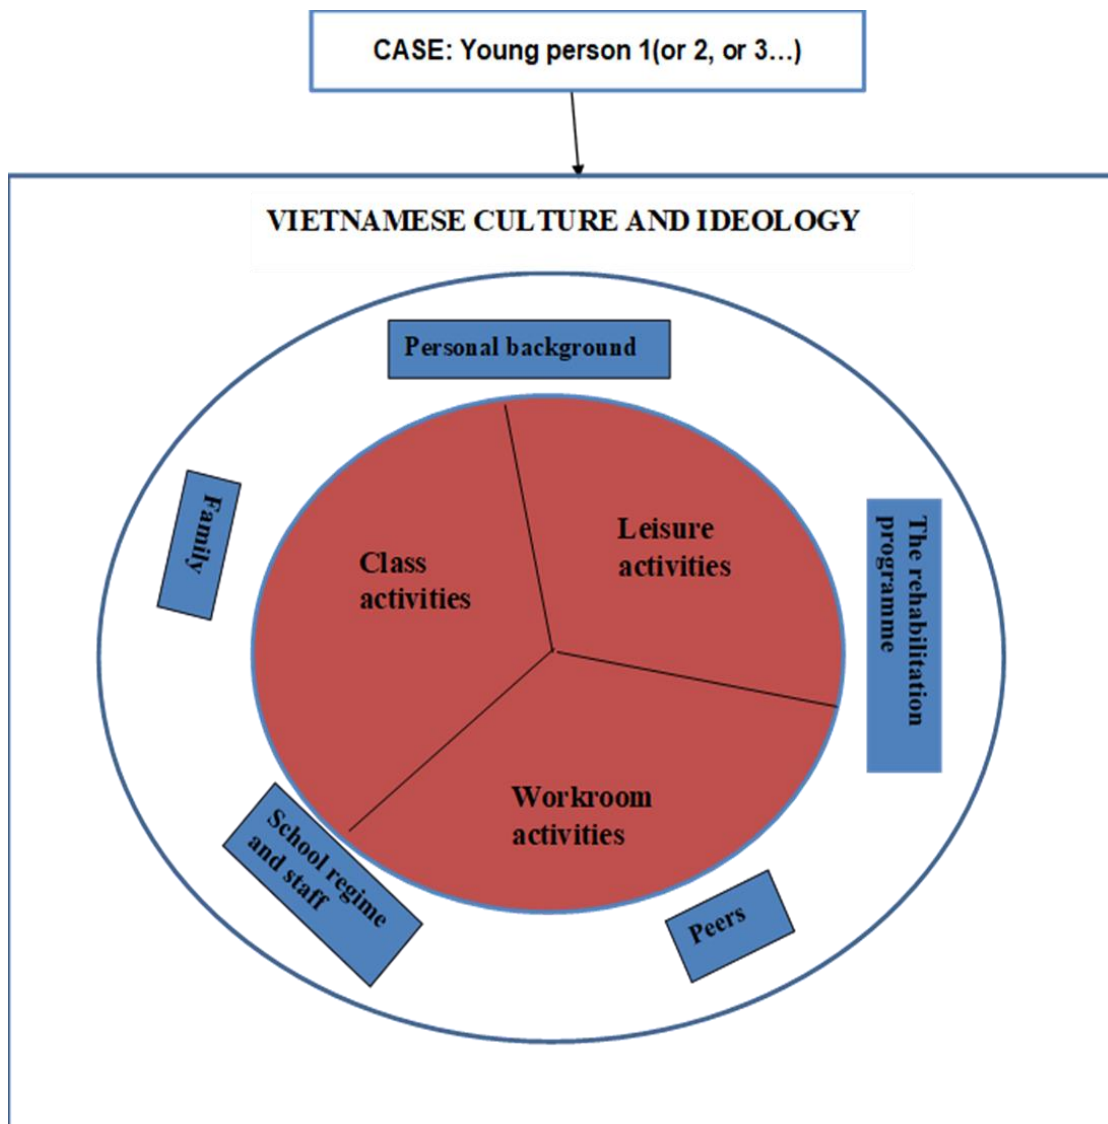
CASE: Young person 1(or 2, or 3…)

VIETNAMESE CULTURE AND IDEOLOGY

Personal background

Family

The rehabilitation programme

Class activities

Leisure activities

Workroom activities

School regime and staff

Peers